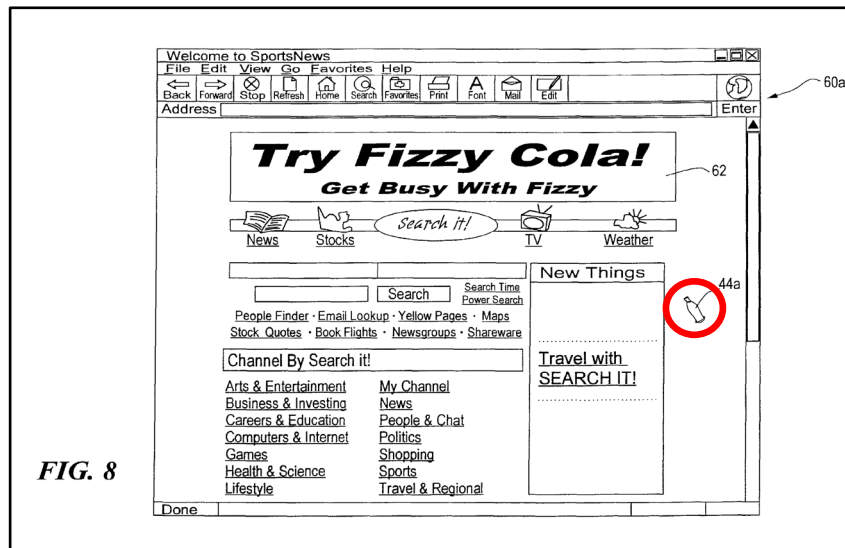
Welcome to SportsNews

File Edit View Go Favorites Help

Back Forward Stop Refresh Home Search Favorites Print Font Mail Edit

60a

Address

Enter

Try Fizzy Cola!

Get Busy With Fizzy

62

Search it!

News Stocks TV Weather

Search

Search Time
Power Search

People Finder · Email Lookup · Yellow Pages · Maps
Stock Quotes · Book Flights · Newsgroups · Shareware

New Things

44a

Travel with SEARCH IT!

Channel By Search it!

| | |
|---|---|
| Arts & Entertainment | My Channel |
| Business & Investing | News |
| Careers & Education | People & Chat |
| Computers & Internet | Politics |
| Games | Shopping |
| Health & Science | Sports |
| Lifestyle | Travel & Regional |

FIG. 8

Done